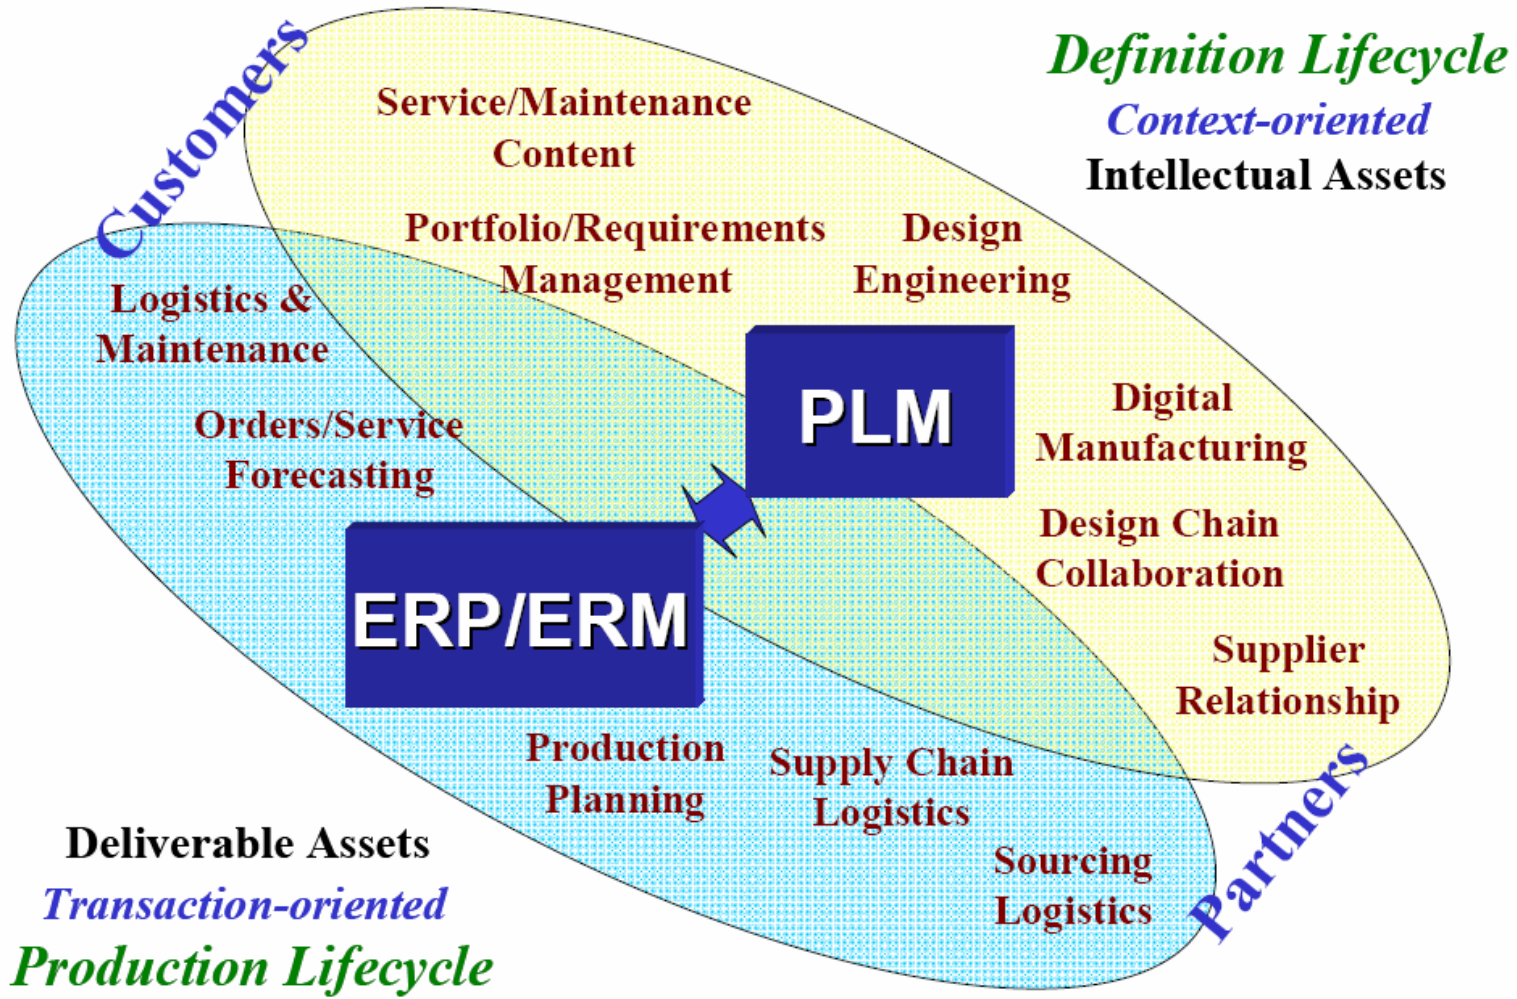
Customers

Definition Lifecycle
Context-oriented
Intellectual Assets

Service/Maintenance Content

Portfolio/Requirements Management

Design Engineering

Logistics & Maintenance

Orders/Service Forecasting

PLM

Digital Manufacturing

Design Chain Collaboration

ERP/ERM

Supplier Relationship

Production Planning

Supply Chain Logistics

Sourcing Logistics

Partners

Deliverable Assets
Transaction-oriented
Production Lifecycle